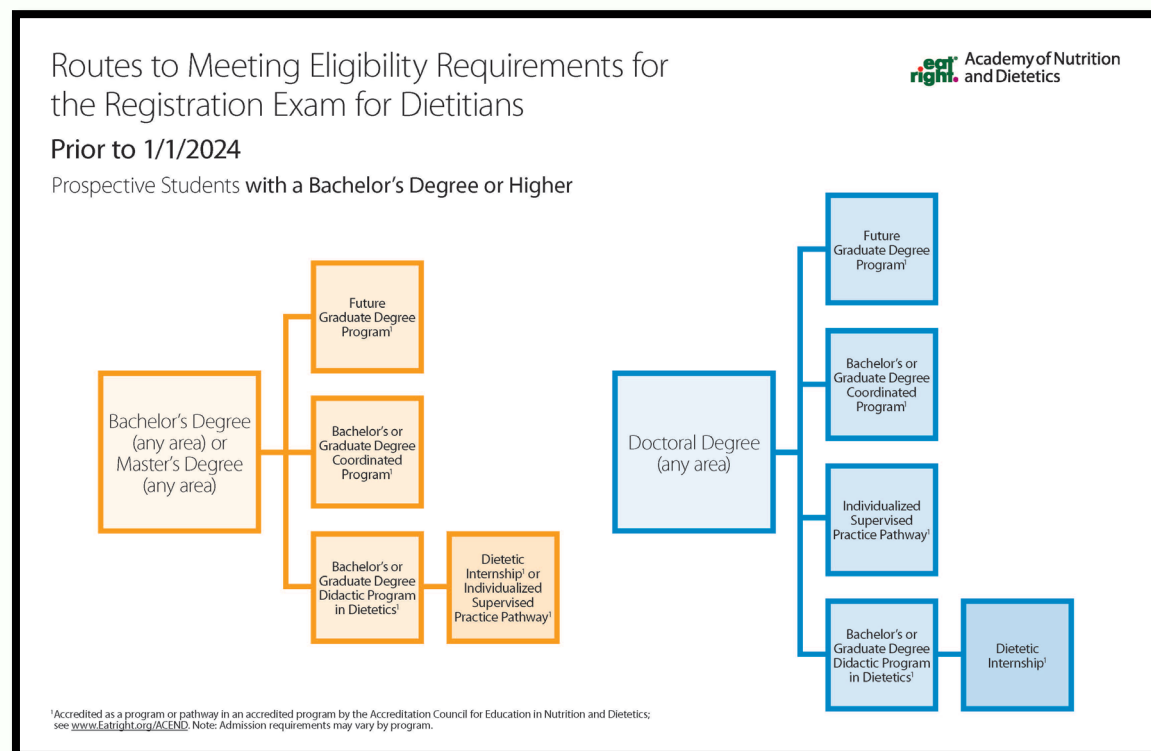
Routes to Meeting Eligibility Requirements for the Registration Exam for Dietitians

eat right. Academy of Nutrition and Dietetics

Prior to 1/1/2024

Prospective Students with a Bachelor's Degree or Higher

Bachelor's Degree (any area) or Master's Degree (any area)

Future Graduate Degree Program$^1$

Bachelor's or Graduate Degree Coordinated Program$^1$

Bachelor's or Graduate Degree Didactic Program in Dietetics$^1$

Dietetic Internship$^1$ or Individualized Supervised Practice Pathway$^1$

Doctoral Degree (any area)

Future Graduate Degree Program$^1$

Bachelor's or Graduate Degree Coordinated Program$^1$

Individualized Supervised Practice Pathway$^1$

Bachelor's or Graduate Degree Didactic Program in Dietetics$^1$

Dietetic Internship$^1$

$^1$Accredited as a program or pathway in an accredited program by the Accreditation Council for Education in Nutrition and Dietetics; see www.Eatright.org/ACEND. Note: Admission requirements may vary by program.